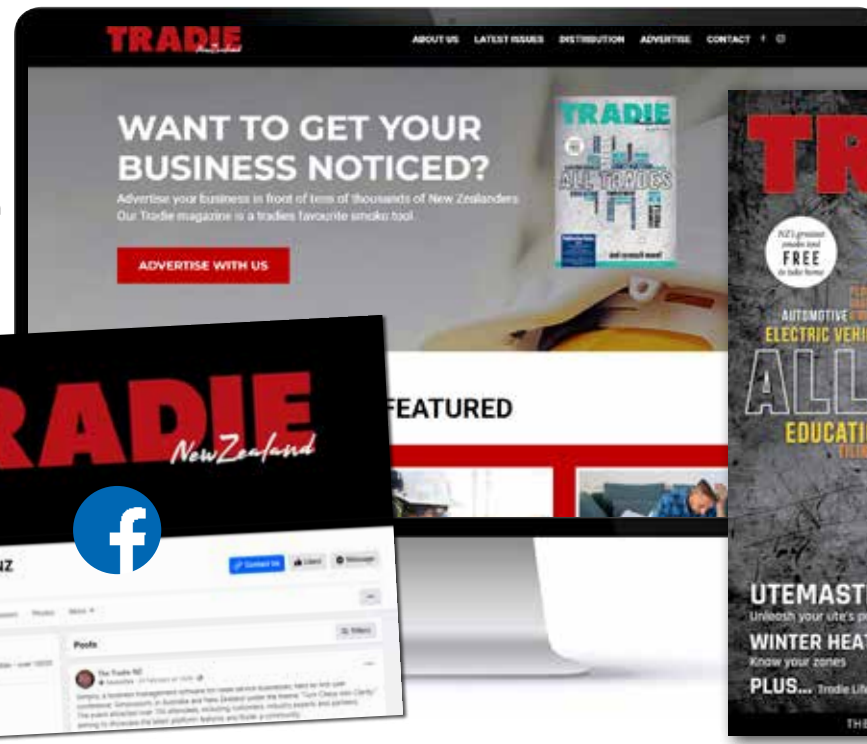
TRADIE

ABOUT US LATEST ISSUES DISTRIBUTION ADVERTISE CONTACT

WANT TO GET YOUR BUSINESS NOTICED?

Advertise your business in front of tens of thousands of New Zealanders Our Tradie magazine is a tradies favourite smoko tool

ADVERTISE WITH US

TRADIE

ALL TRADES

FEATURED

TRADIE NewZealand

NZ

Contact Us Liked Message

Photos More

Posts

The Tradie NZ

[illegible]

TR

NZ's greatest smoko tool FREE to take home

AUTOMOTIVE

ELECTRIC VEHI

ALL

EDUCATI

UTEMAST

Unleash your ute's p

WINTER HEAT

Know your zones

PLUS... Tradie Life

THE